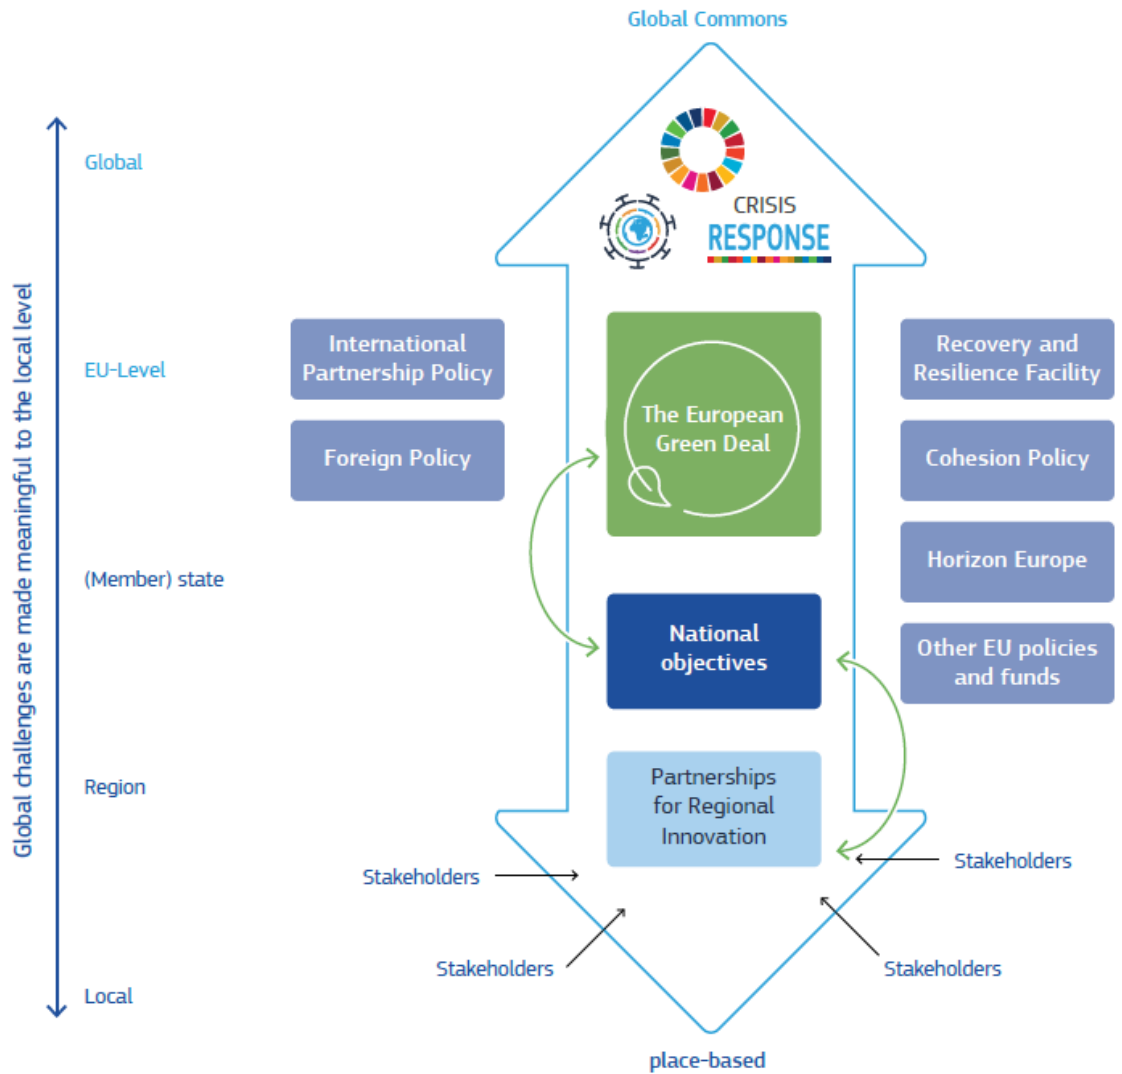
Global Commons

Global challenges are made meaningful to the local level

Global

CRISIS
RESPONSE

EU-Level

International Partnership Policy

Foreign Policy

The European Green Deal

Recovery and Resilience Facility

Cohesion Policy

(Member) state

Horizon Europe

National objectives

Other EU policies and funds

Region

Partnerships for Regional Innovation

Stakeholders

Stakeholders

Stakeholders

Stakeholders

Local

place-based